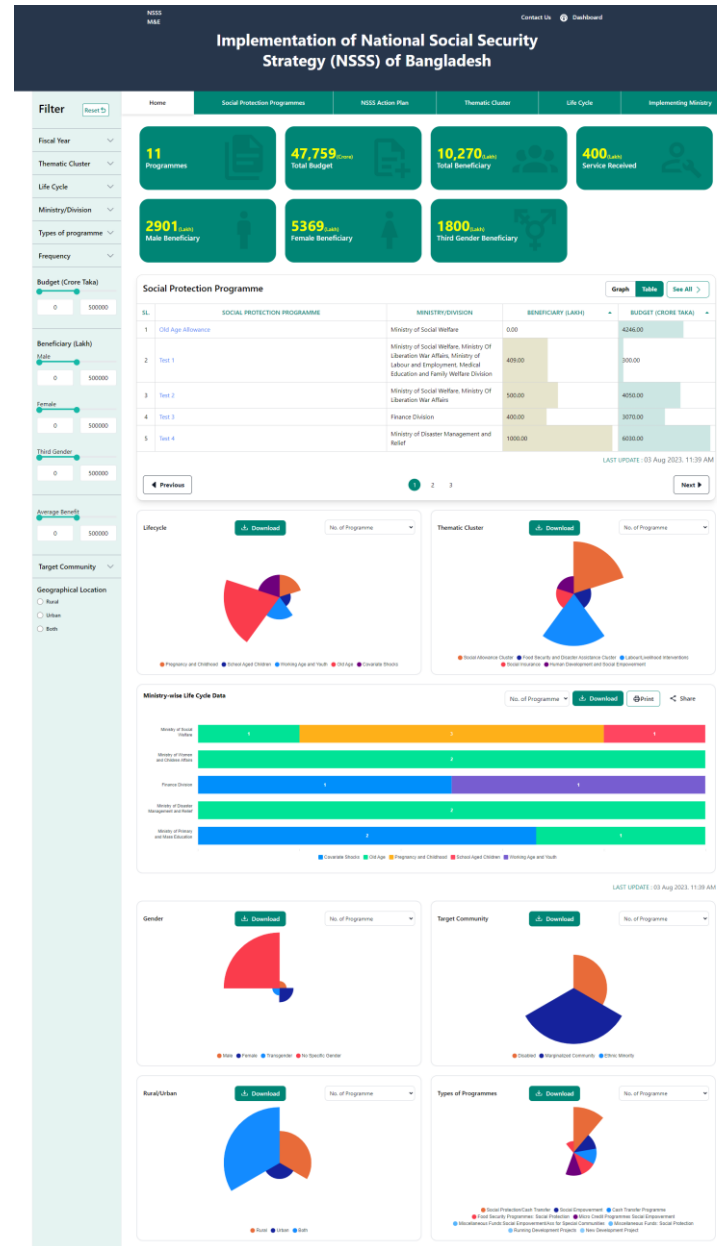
NSSS
M&E

Contact Us Dashboard

Implementation of National Social Security Strategy (NSSS) of Bangladesh

Filter Reset

Fiscal Year

Thematic Cluster

Life Cycle

Ministry/Division

Types of programme

Frequency

Budget (Crore Taka)

0 500000

Beneficiary (Lakh)

Male

0 500000

Female

0 500000

Third Gender

0 500000

Average Benefit

0 500000

Target Community

Geographical Location

Rural

Urban

Both

Home | Social Protection Programmes | NSSS Action Plan | Thematic Cluster | Life Cycle | Implementing Ministry

11 Programmes

47,759(Crore) Total Budget

10,270(Lakh) Total Beneficiary

400(Lakh) Service Received

2901(Lakh) Male Beneficiary

5369(Lakh) Female Beneficiary

1800(Lakh) Third Gender Beneficiary

Social Protection Programme

Graph Table See All

| SL. | SOCIAL PROTECTION PROGRAMME | MINISTRY/DIVISION | BENEFICIARY (LAKH) | BUDGET (CRORE TAKA) |
|---|---|---|---|---|
| 1 | Old Age Allowance | Ministry of Social Welfare | 0.00 | 4246.00 |
| 2 | Test 1 | Ministry of Social Welfare, Ministry Of Liberation War Affairs, Ministry of Labour and Employment, Medical Education and Family Welfare Division | 409.00 | 300.00 |
| 3 | Test 2 | Ministry of Social Welfare, Ministry Of Liberation War Affairs | 500.00 | 4050.00 |
| 4 | Test 3 | Finance Division | 400.00 | 3070.00 |
| 5 | Test 4 | Ministry of Disaster Management and Relief | 1000.00 | 6030.00 |

LAST UPDATE : 03 Aug 2023, 11:39 AM

Previous 1 2 3 Next

Lifecycle Download No. of Programme

Pregnancy and Childhood School Aged Children Working Age and Youth Old Age Covariate Shocks

Thematic Cluster Download No. of Programme

Social Allowance Cluster Food Security and Disaster Assistance Cluster Labour/Livelihood Interventions Social Insurance Human Development and Social Empowerment

Ministry-wise Life Cycle Data No. of Programme Download Print Share

Ministry of Social Welfare 1 2 1
Ministry of Women and Children Affairs 3
Finance Division 1 1
Ministry of Disaster Management and Relief 2
Ministry of Primary and Mass Education 2 1

Covariate Shocks Old Age Pregnancy and Childhood School Aged Children Working Age and Youth

LAST UPDATE : 03 Aug 2023, 11:39 AM

Gender Download No. of Programme

Male Female Transgender No Specific Gender

Target Community Download No. of Programme

Disabled Marginalized Community Ethnic Minority

Rural/Urban Download No. of Programme

Rural Urban Both

Types of Programmes Download No. of Programme

Social Protection/Cash Transfer Social Empowerment Cash Transfer Programme Food Security Programmes: Social Protection Micro Credit Programmes Social Empowerment Miscellaneous Funds Social Empowerment/Ass for Special Communities Miscellaneous Funds: Social Protection Running Development Projects New Development Project